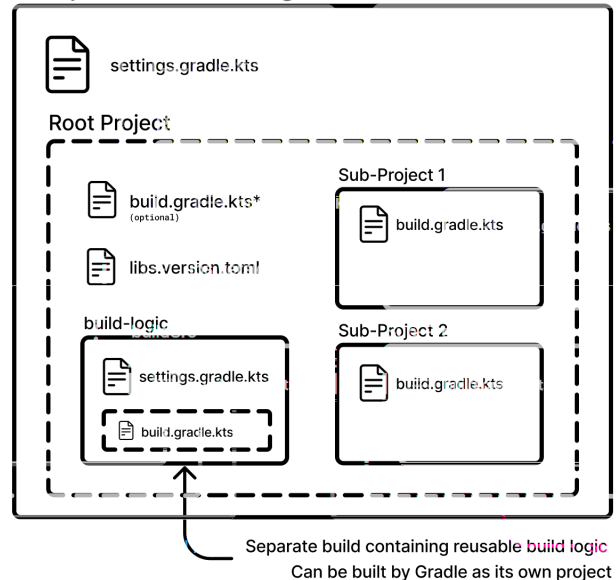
settings.gradle.kts

Root Project

build.gradle.kts*
(optional)

libs.version.toml

Sub-Project 1

build.gradle.kts

build-logic

settings.gradle.kts

build.gradle.kts

Sub-Project 2

build.gradle.kts

Separate build containing reusable build logic
Can be built by Gradle as its own project